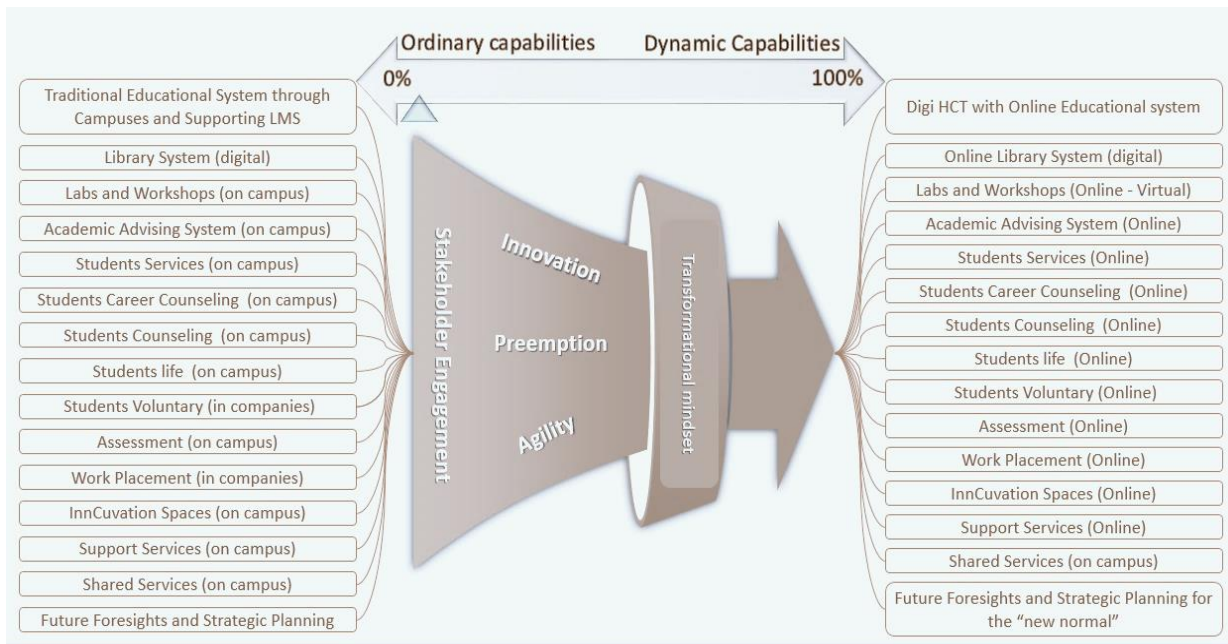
Ordinary capabilities

Dynamic Capabilities

0%

100%

Traditional Educational System through Campuses and Supporting LMS

Library System (digital)

Labs and Workshops (on campus)

Academic Advising System (on campus)

Students Services (on campus)

Students Career Counseling (on campus)

Students Counseling (on campus)

Students life (on campus)

Students Voluntary (in companies)

Assessment (on campus)

Work Placement (in companies)

InnCuvation Spaces (on campus)

Support Services (on campus)

Shared Services (on campus)

Future Foresights and Strategic Planning

Stakeholder Engagement

Innovation

Preemption

Agility

Transformational mindset

Digi HCT with Online Educational system

Online Library System (digital)

Labs and Workshops (Online - Virtual)

Academic Advising System (Online)

Students Services (Online)

Students Career Counseling (Online)

Students Counseling (Online)

Students life (Online)

Students Voluntary (Online)

Assessment (Online)

Work Placement (Online)

InnCuvation Spaces (Online)

Support Services (Online)

Shared Services (on campus)

Future Foresights and Strategic Planning for the "new normal"